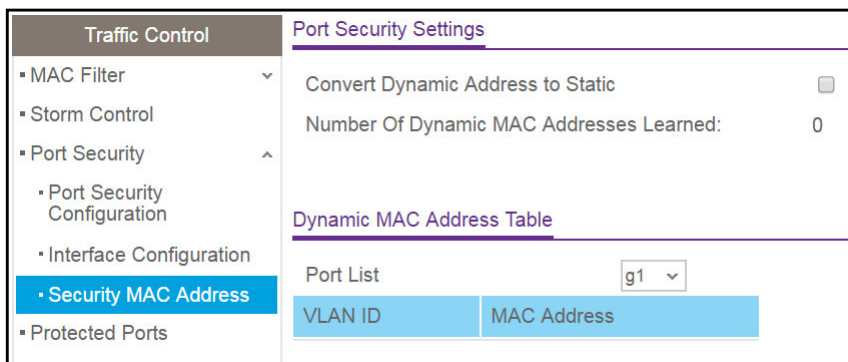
Traffic Control

▪ MAC Filter

▪ Storm Control

▪ Port Security

▪ Port Security Configuration

▪ Interface Configuration

▪ Security MAC Address

▪ Protected Ports

Port Security Settings

Convert Dynamic Address to Static

Number Of Dynamic MAC Addresses Learned: 0

Dynamic MAC Address Table

Port List g1

| VLAN ID | MAC Address |
|---|---|